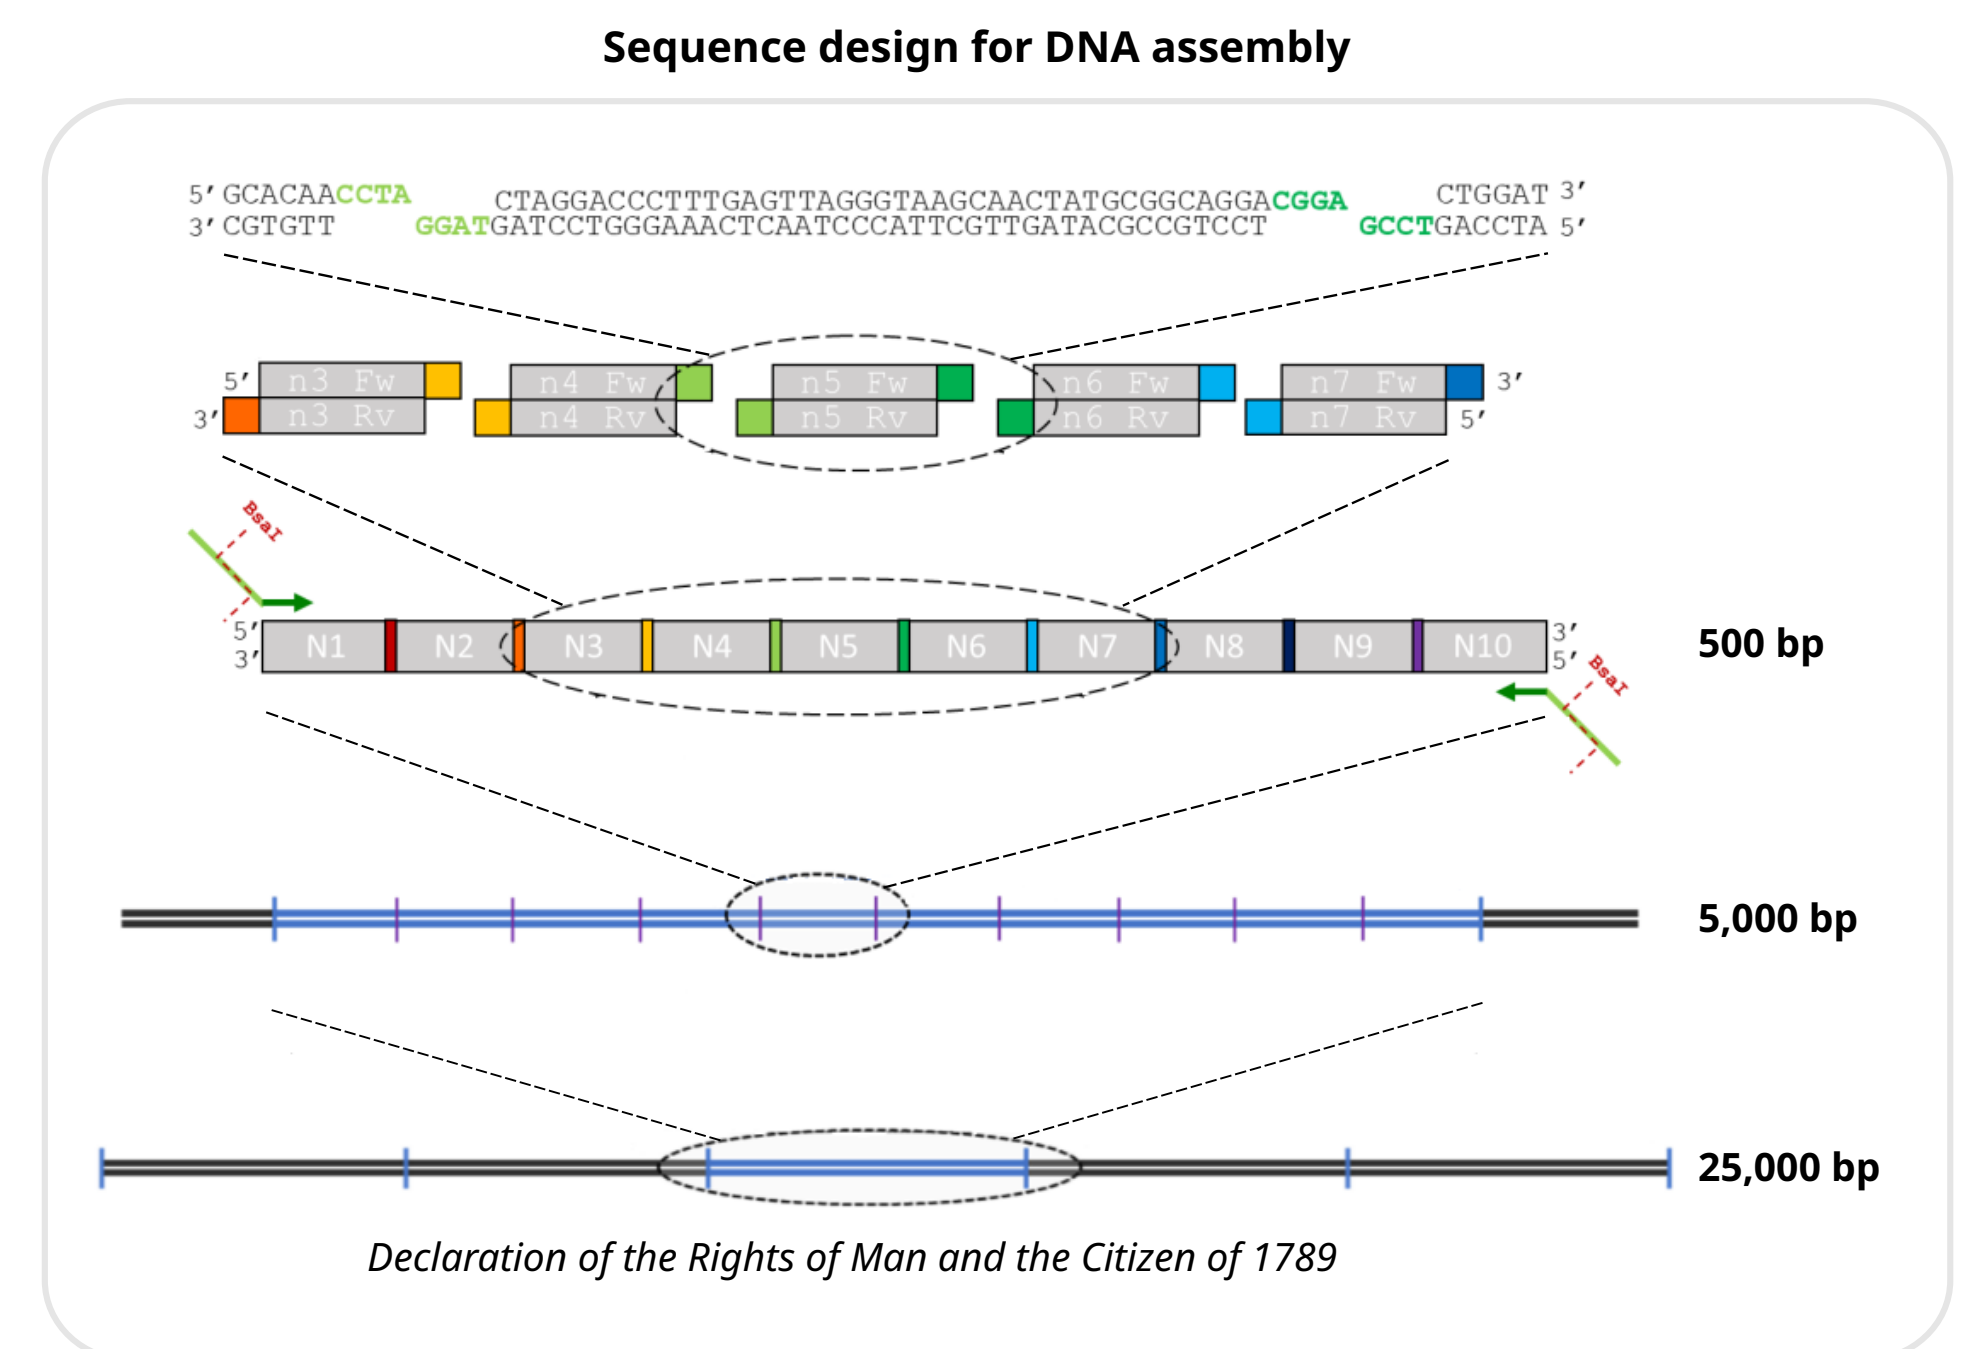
Sequence design for DNA assembly

5′ GCACAACCTA CTAGGACCCTTTGAGTTAGGGTAAGCAACTATGCGGCAGGACGGA CTGGAT 3′
3′ CGTGTT GGATGATCCTGGGAAACTCAATCCCATTCGTTGATACGCCGTCCT GCCTGACCTA 5′

5′ n3 Fw n4 Fw n5 Fw n6 Fw n7 Fw 3′
3′ n3 Rv n4 Rv n5 Rv n6 Rv n7 Rv 5′

BsaI

5′ 3′ N1 N2 N3 N4 N5 N6 N7 N8 N9 N10 3′ 5′

BsaI

500 bp

5,000 bp

25,000 bp

Declaration of the Rights of Man and the Citizen of 1789